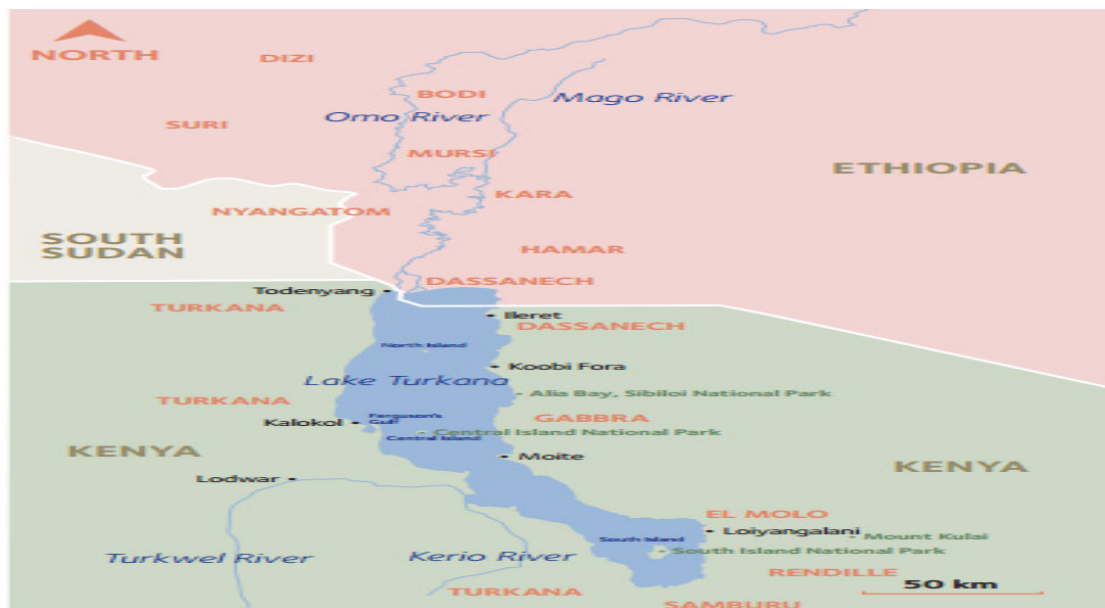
NORTH
DIZI
BODI
Mago River
SURI
Omo River
MURSI
ETHIOPIA
KARA
NYANGATOM
SOUTH SUDAN
HAMAR
DASSANECH
Todenyang
TURKANA
Ileret
DASSANECH
North Island
Koobi Fora
Lake Turkana
Alia Bay, Sibiloi National Park
TURKANA
Ferguson's Gulf
GABBRA
Kalokol
Central Island
Central Island National Park
KENYA
Moite
KENYA
Lodwar
EL MOLO
Loiyangalani
Mount Kulal
South Island
South Island National Park
Turkwel River
Kerio River
RENDILLE
50 km
TURKANA
SAMBURU